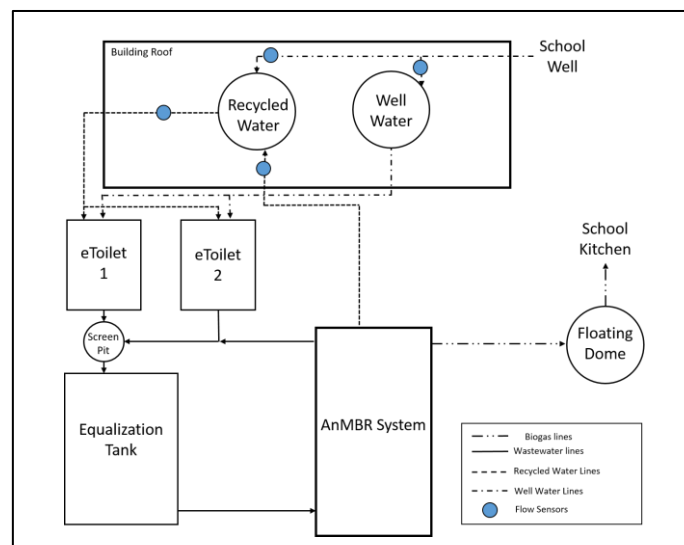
Building Roof

School Well

Recycled Water

Well Water

eToilet 1

eToilet 2

School Kitchen

Screen Pit

Floating Dome

Equalization Tank

AnMBR System

Biogas lines
Wastewater lines
Recycled Water Lines
Well Water Lines
Flow Sensors